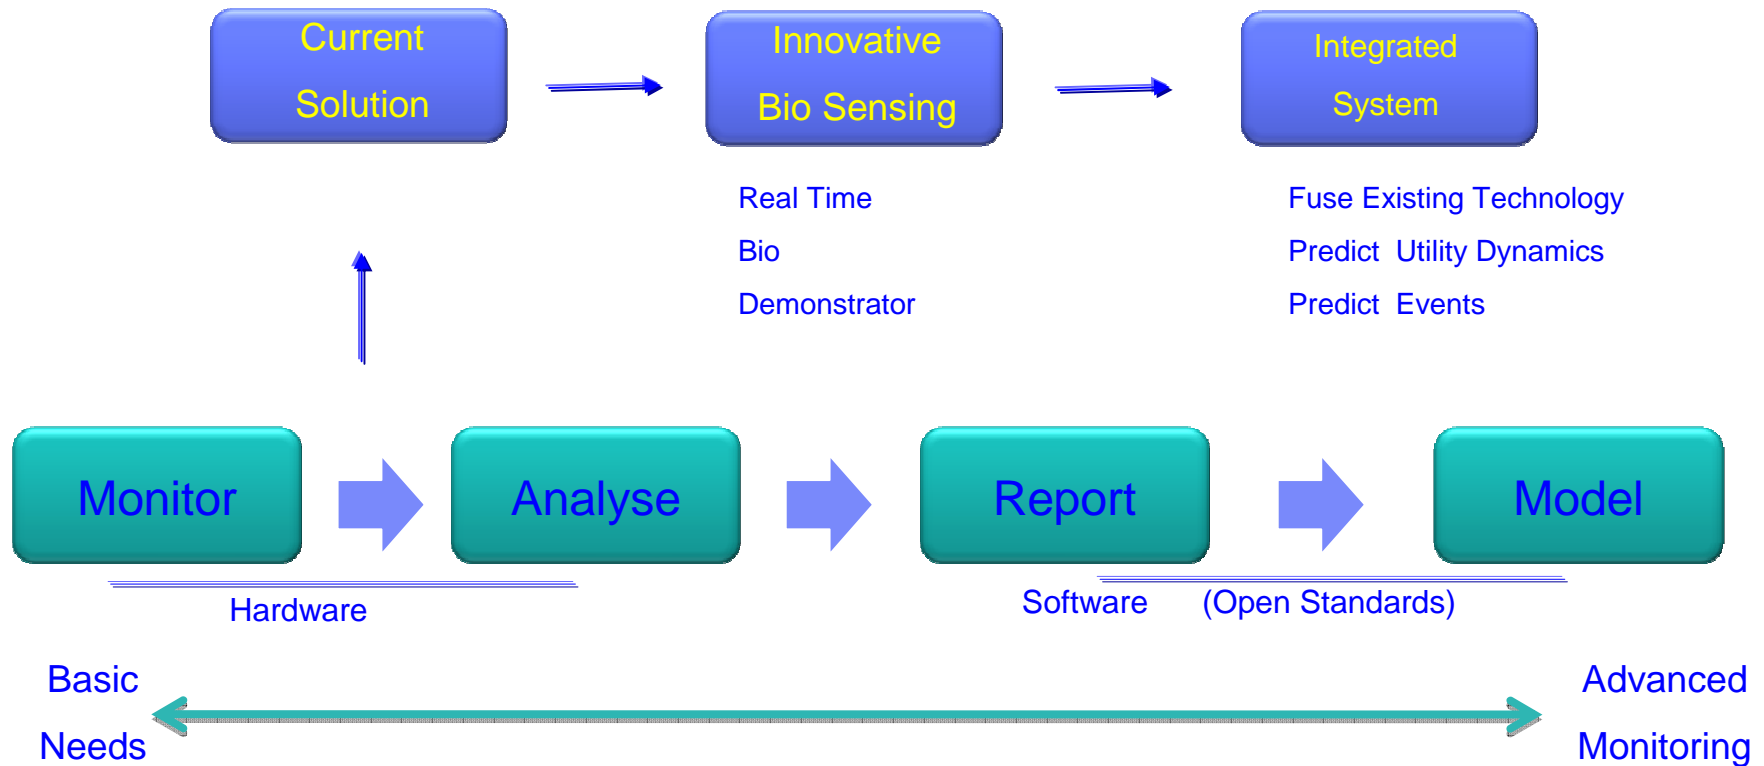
Current Solution

Innovative Bio Sensing

Integrated System

Real Time
Bio
Demonstrator

Fuse Existing Technology
Predict Utility Dynamics
Predict Events

Monitor

Analyse

Report

Model

Hardware

Software (Open Standards)

Basic Needs

Advanced Monitoring